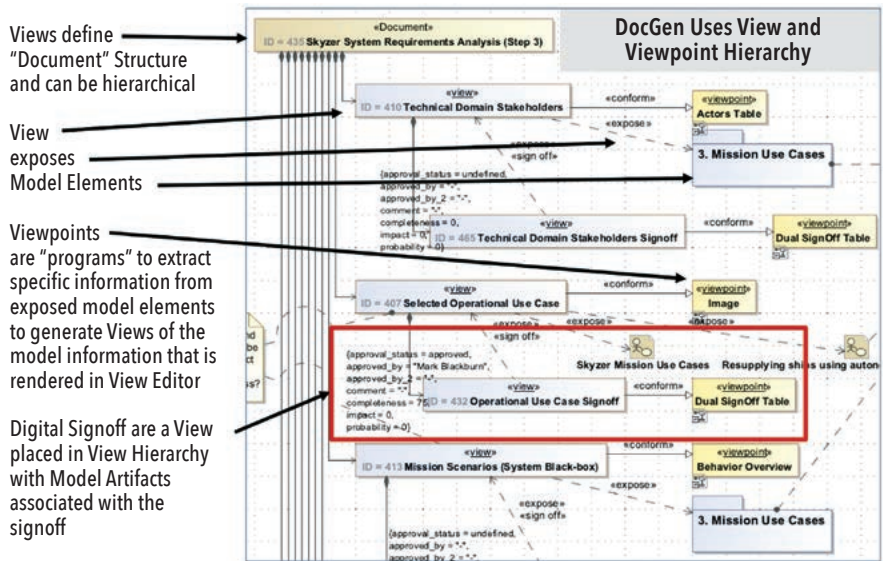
Views define "Document" Structure and can be hierarchical

View exposes Model Elements

Viewpoints are "programs" to extract specific information from exposed model elements to generate Views of the model information that is rendered in View Editor

Digital Signoff are a View placed in View Hierarchy with Model Artifacts associated with the signoff

DocGen Uses View and Viewpoint Hierarchy

«Document»
ID = 435 Skyzer System Requirements Analysis (Step 3)

«view»
ID = 410 Technical Domain Stakeholders

«conform»

«viewpoint»
Actors Table

«expose»

«expose»
«sign off»

3. Mission Use Cases

{approval_status = undefined,
approved_by = "-",
approved_by_2 = "-",
comment = "-",
completeness = 0,
impact = 0,
probability = 0}

«view»
ID = 465 Technical Domain Stakeholders Signoff

«conform»

«viewpoint»
Dual SignOff Table

«view»
ID = 407 Selected Operational Use Case

«conform»

«viewpoint»
Image

«expose»

«expose»

«expose»

«sign off»

{approval_status = approved,
approved_by = "Mark Blackburn",
approved_by_2 = "-",
comment = "-",
completeness = 75,
impact = 0,
probability = 0}

Skyzer Mission Use Cases

Resupplying ships using auton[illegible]

«view»
ID = 432 Operational Use Case Signoff

«conform»

«viewpoint»
Dual SignOff Table

«view»
ID = 413 Mission Scenarios (System Black-box)

«conform»

«viewpoint»
Behavior Overview

«expose»

«expose»
«sign off»

3. Mission Use Cases

{approval_status = undefined,
approved_by = "-",
approved_by_2 = "-",

d
be
ct
s?